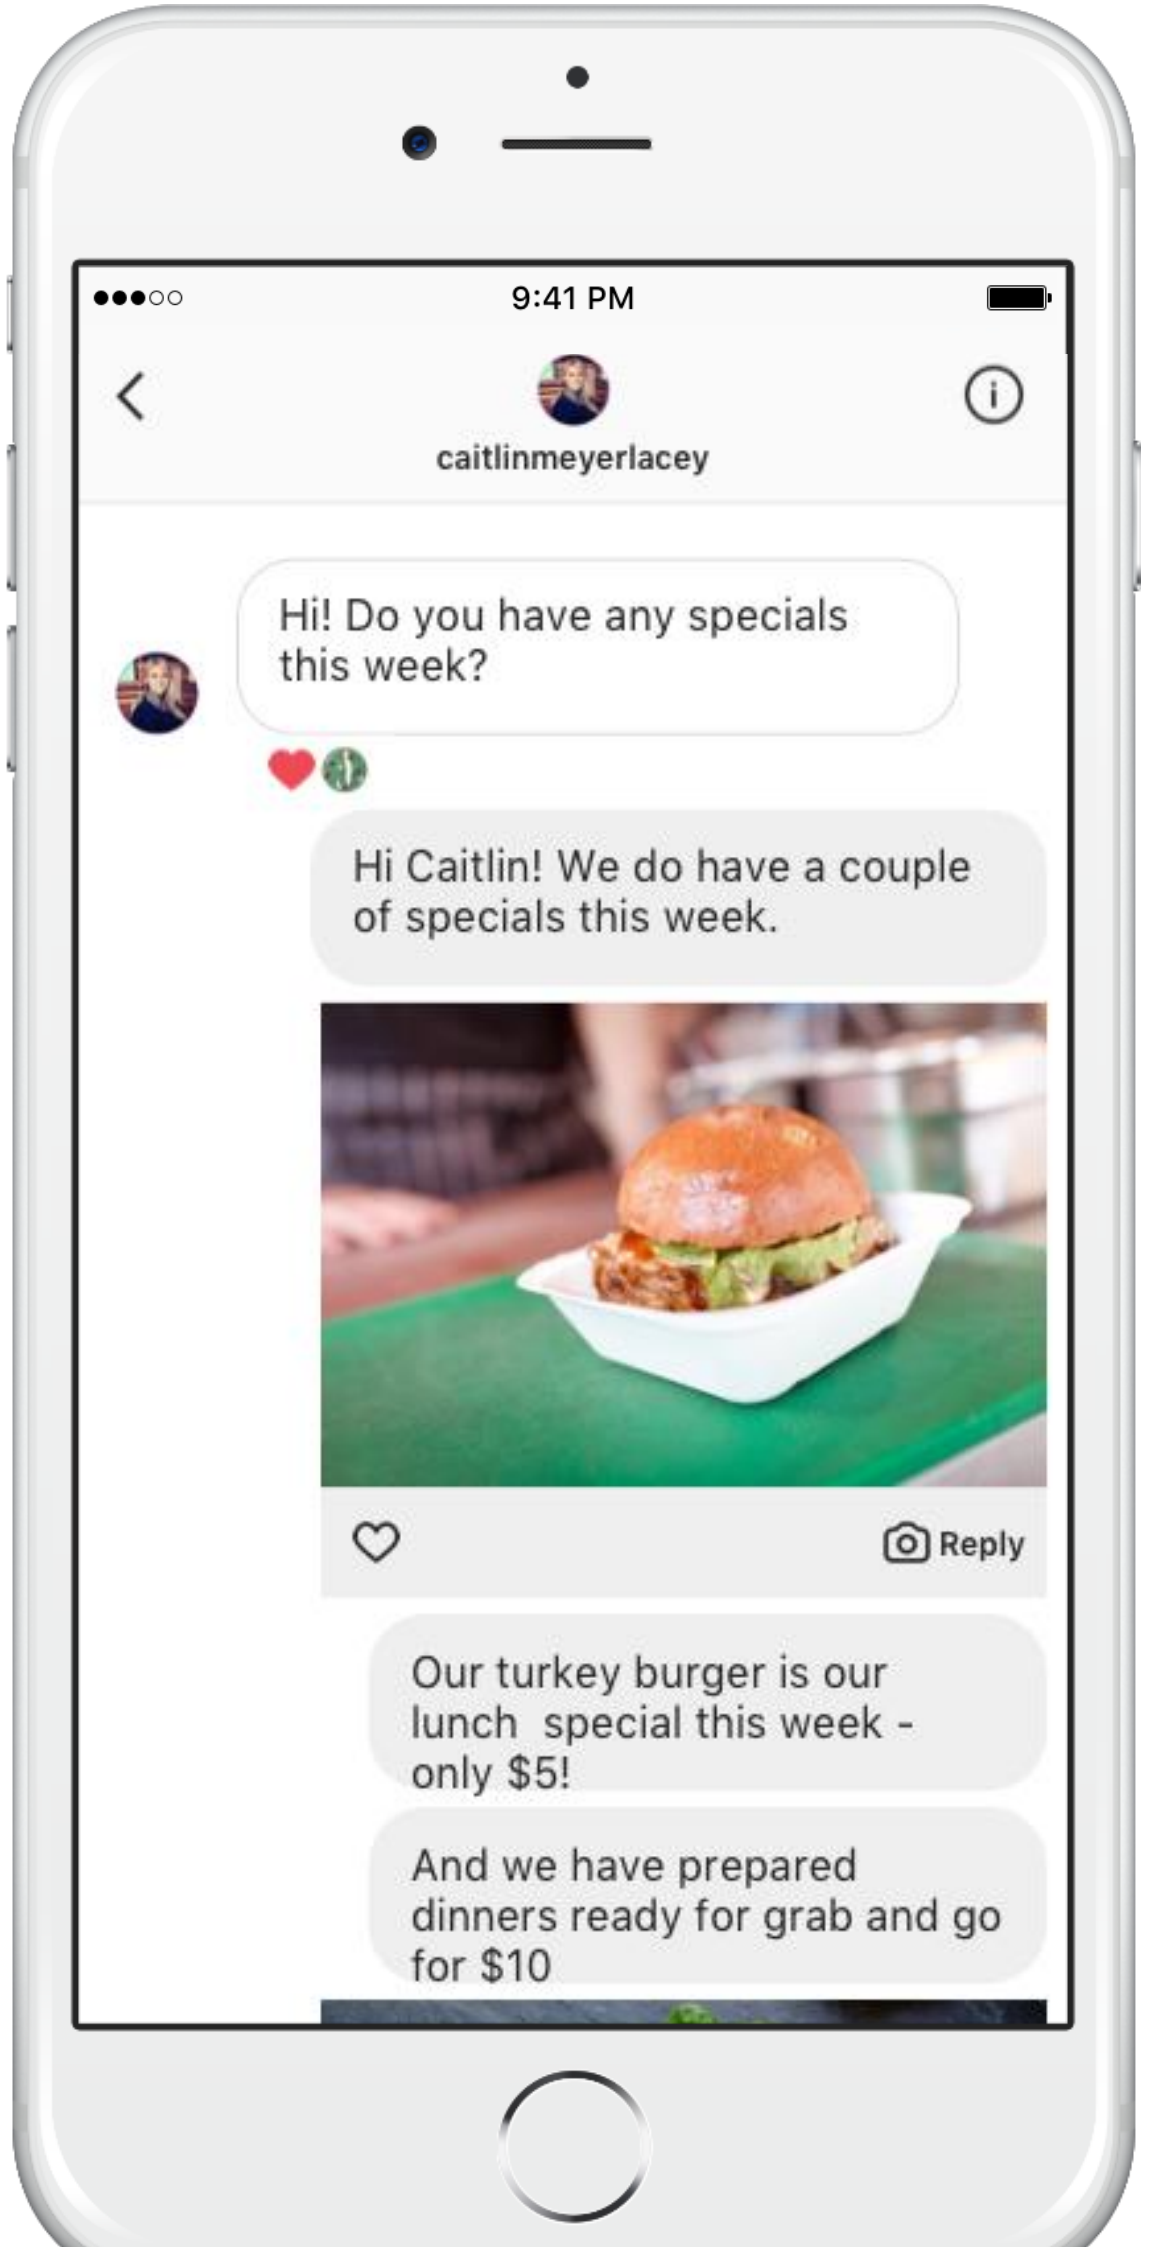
9:41 PM

caitlinmeyerlacey

Hi! Do you have any specials this week?

Hi Caitlin! We do have a couple of specials this week.

Reply

Our turkey burger is our lunch special this week - only $5!

And we have prepared dinners ready for grab and go for $10